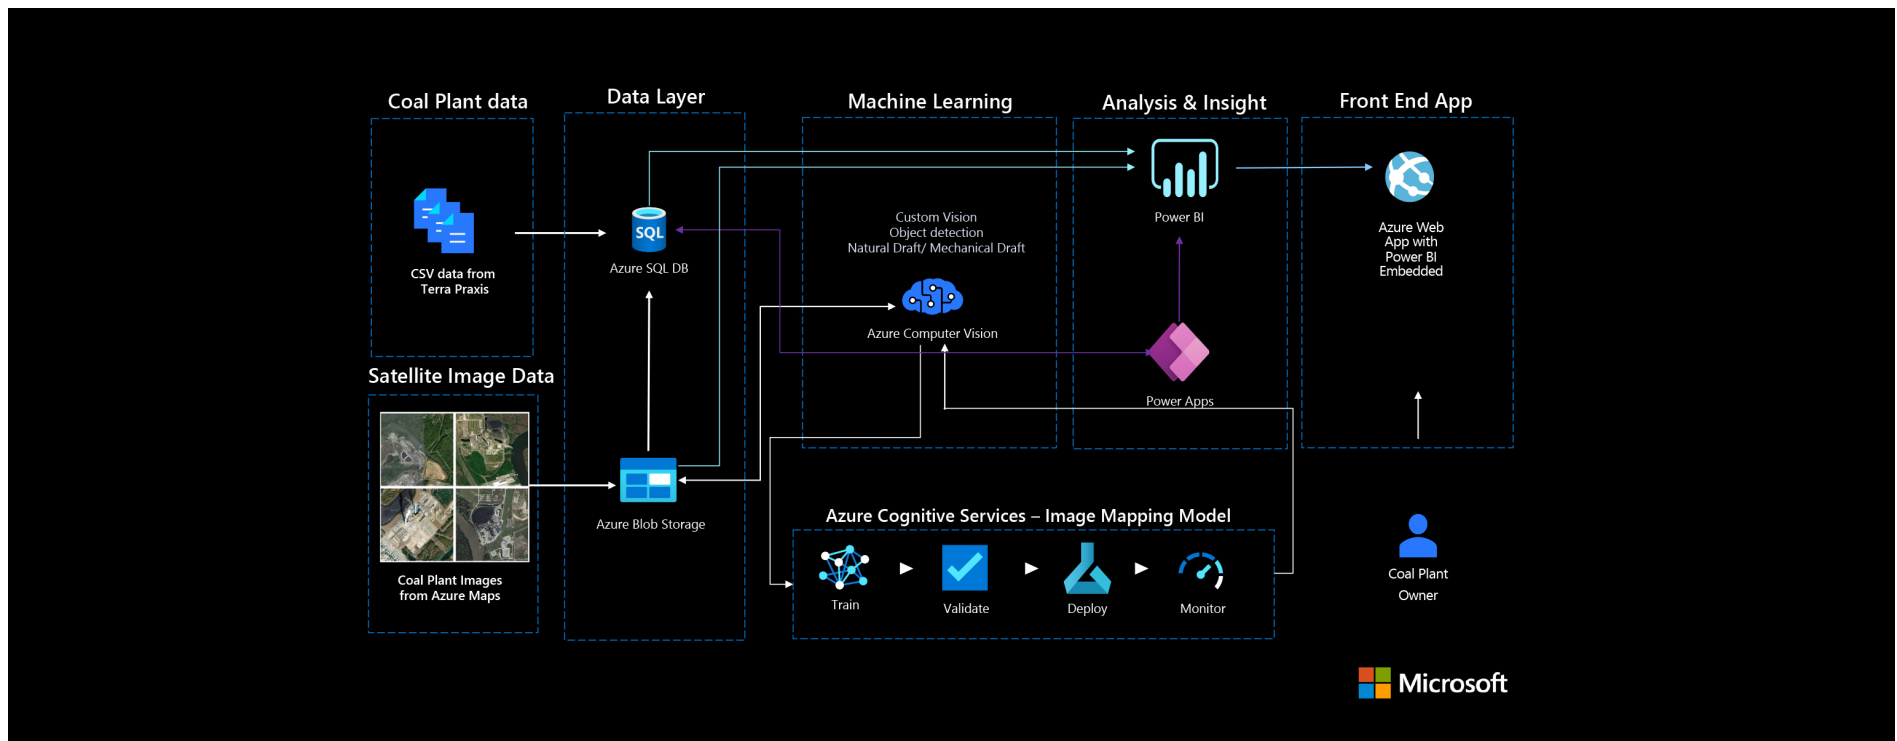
Coal Plant data

CSV data from Terra Praxis

Data Layer

SQL

Azure SQL DB

Machine Learning

Custom Vision
Object detection
Natural Draft/ Mechanical Draft

Azure Computer Vision

Analysis & Insight

Power BI

Power Apps

Front End App

Azure Web App with Power BI Embedded

Satellite Image Data

Coal Plant Images from Azure Maps

Azure Blob Storage

Azure Cognitive Services – Image Mapping Model

Train

Validate

Deploy

Monitor

Coal Plant Owner

Microsoft